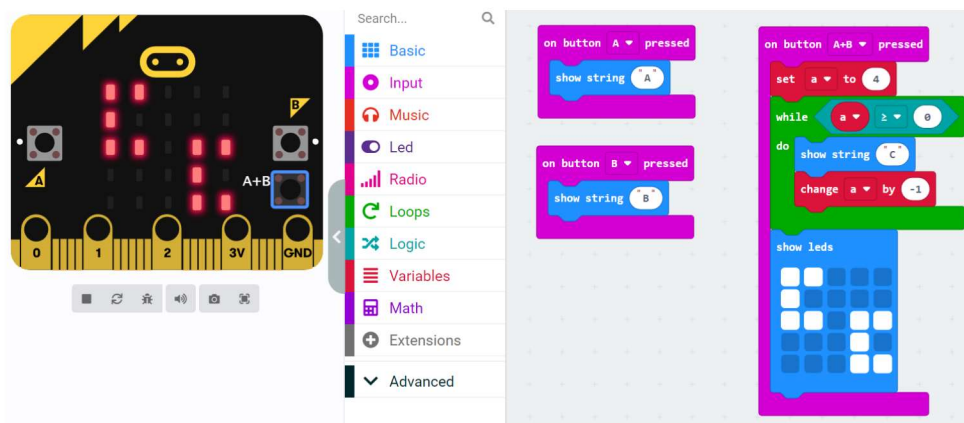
B
A
A+B
0
1
2
3V
GND

Search...
Basic
Input
Music
Led
Radio
Loops
Logic
Variables
Math
Extensions
Advanced

on button A ▾ pressed
show string "A"

on button B ▾ pressed
show string "B"

on button A+B ▾ pressed
set a ▾ to 4
while a ▾ ≥ ▾ 0
do show string "C"
change a ▾ by -1
show leds